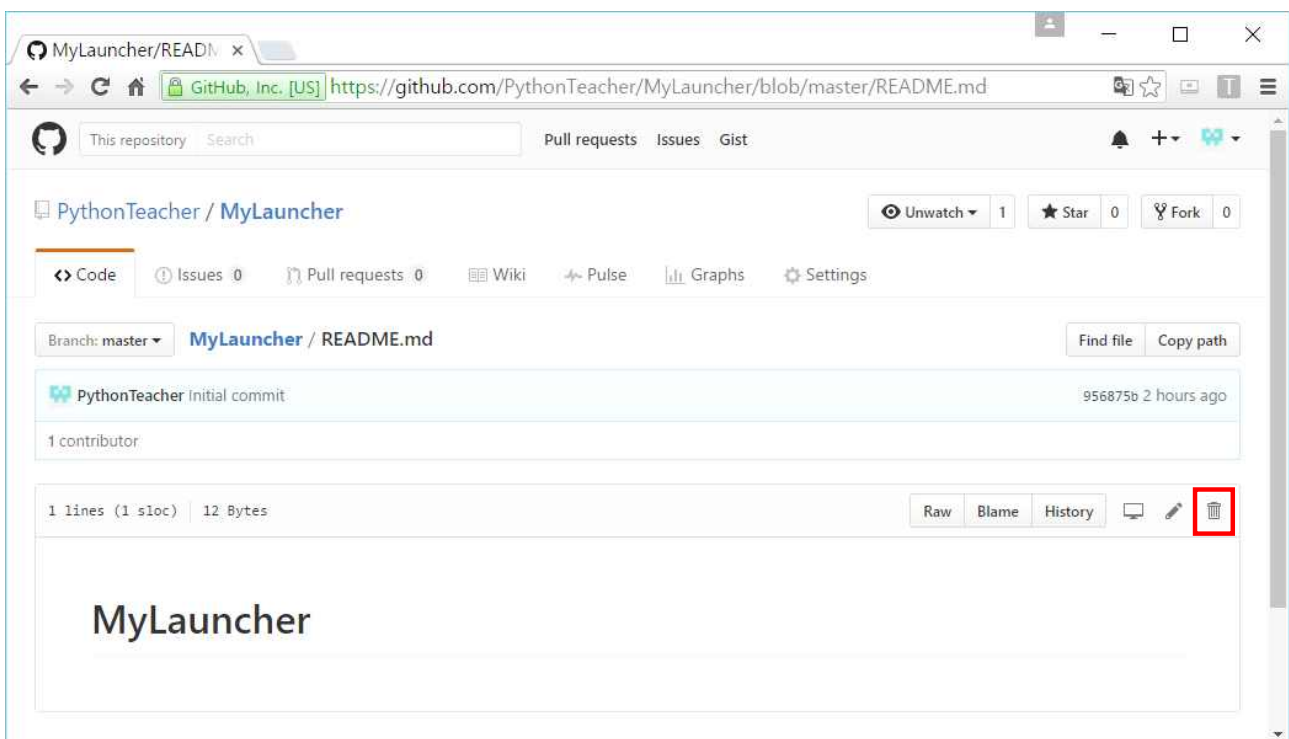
MyLaunc​her/READM ×

GitHub, Inc. [US] https://github.com/PythonTeacher/MyLauncher/blob/master/README.md

This repository Search

Pull requests Issues Gist

PythonTeacher / MyLauncher

Unwatch 1 Star 0 Fork 0

<> Code Issues 0 Pull requests 0 Wiki Pulse Graphs Settings

Branch: master MyLauncher / README.md

Find file Copy path

PythonTeacher Initial commit

956875b 2 hours ago

1 contributor

1 lines (1 sloc) 12 Bytes

Raw Blame History

MyLauncher